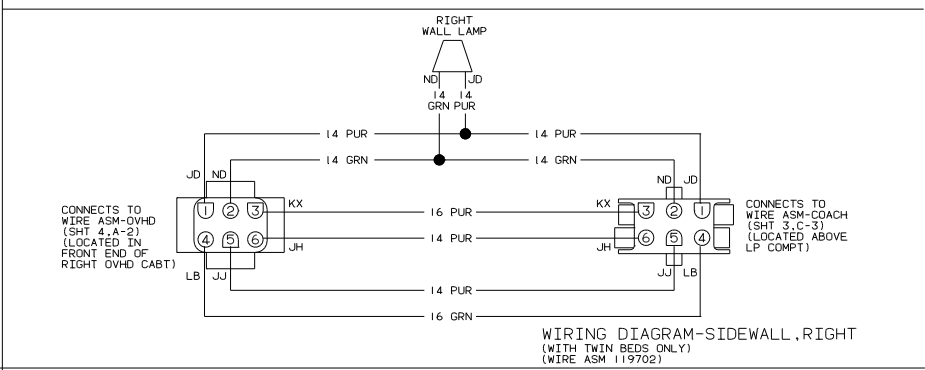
RIGHT
WALL LAMP

ND JD

14 GRN
14 PUR

14 PUR
14 PUR

14 GRN
14 GRN

JD ND

ND JD

CONNECTS TO WIRE ASM-OVHD (SHT 4,A-2) (LOCATED IN FRONT END OF RIGHT OVHD CABT)

1 2 3
KX
4 5 6
JH
LB JJ

16 PUR
14 PUR

KX 3 2 1
JH 6 5 4
JJ LB

CONNECTS TO WIRE ASM-COACH (SHT 3,C-3) (LOCATED ABOVE LP COMPT)

14 PUR
16 GRN

WIRING DIAGRAM-SIDEWALL,RIGHT
(WITH TWIN BEDS ONLY)
(WIRE ASM 119702)